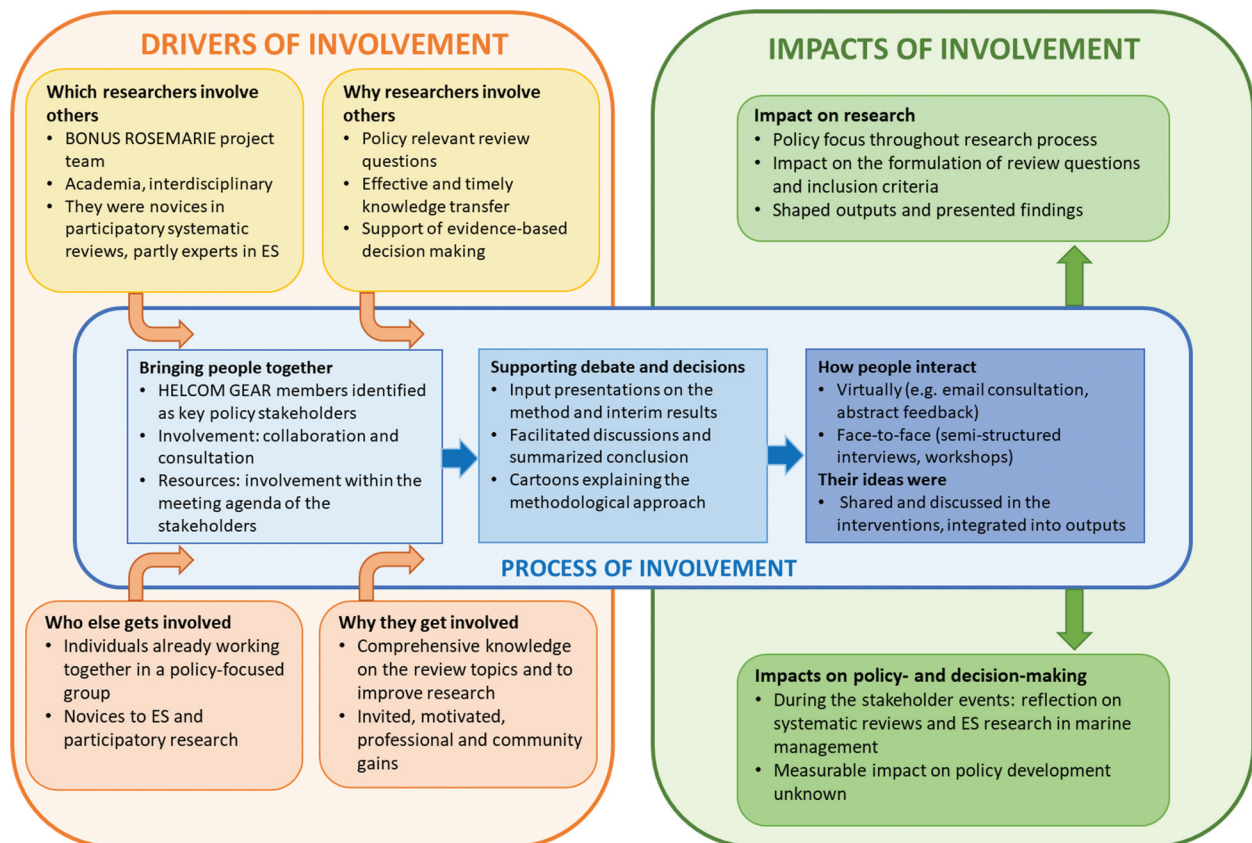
DRIVERS OF INVOLVEMENT

Which researchers involve others
• BONUS ROSEMARIE project team
• Academia, interdisciplinary
• They were novices in participatory systematic reviews, partly experts in ES

Why researchers involve others
• Policy relevant review questions
• Effective and timely knowledge transfer
• Support of evidence-based decision making

IMPACTS OF INVOLVEMENT

Impact on research
• Policy focus throughout research process
• Impact on the formulation of review questions and inclusion criteria
• Shaped outputs and presented findings

Bringing people together
• HELCOM GEAR members identified as key policy stakeholders
• Involvement: collaboration and consultation
• Resources: involvement within the meeting agenda of the stakeholders

Supporting debate and decisions
• Input presentations on the method and interim results
• Facilitated discussions and summarized conclusion
• Cartoons explaining the methodological approach

How people interact
• Virtually (e.g. email consultation, abstract feedback)
• Face-to-face (semi-structured interviews, workshops)
Their ideas were
• Shared and discussed in the interventions, integrated into outputs

PROCESS OF INVOLVEMENT

Who else gets involved
• Individuals already working together in a policy-focused group
• Novices to ES and participatory research

Why they get involved
• Comprehensive knowledge on the review topics and to improve research
• Invited, motivated, professional and community gains

Impacts on policy- and decision-making
• During the stakeholder events: reflection on systematic reviews and ES research in marine management
• Measurable impact on policy development unknown